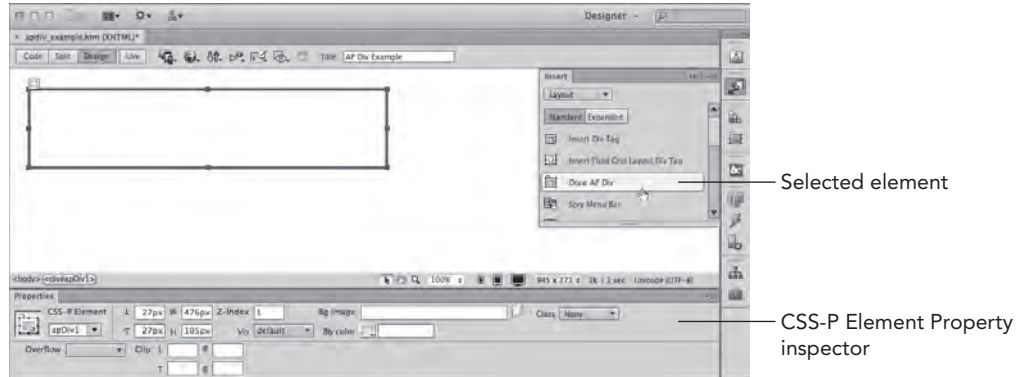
Designer

apdiv_example.htm (XHTML)*

Code Split Design Live Title: AP Div Example

Insert

Layout

Standard Expanded

Insert Div Tag

Insert Fluid Grid Layout Div Tag

Draw AP Div

Spry Menu Bar

Selected element

<body> <div#apDiv1>

100%

945 x 271 1K / 1 sec Unicode (UTF-8)

Properties

CSS-P Element L 27px W 476px Z-Index 1 Bg image Class None

apDiv1 T 27px H 105px Vis default Bg color

Overflow Clip: L R

T B

CSS-P Element Property inspector